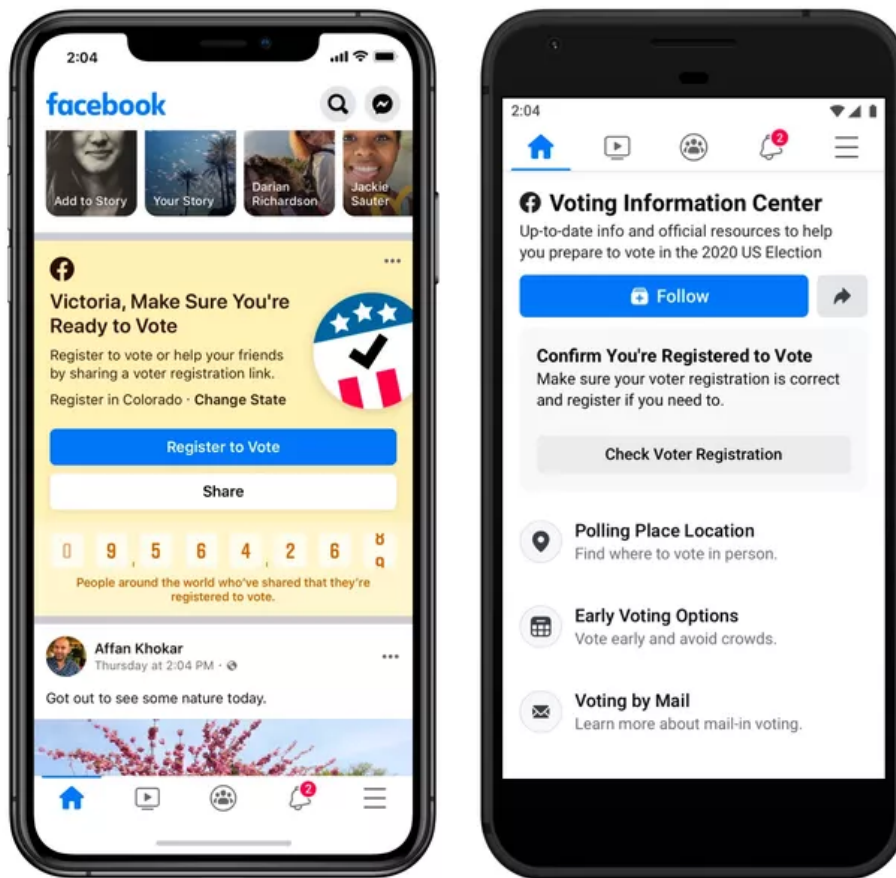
2:04

facebook

Add to Story

Your Story

Darian Richardson

Jackie Sauter

Victoria, Make Sure You're Ready to Vote

Register to vote or help your friends by sharing a voter registration link.

Register in Colorado · Change State

Register to Vote

Share

0 9 5 6 4 2 6 8

People around the world who've shared that they're registered to vote.

Affan Khokar
Thursday at 2:04 PM ·

Got out to see some nature today.

2

2:04

2

Voting Information Center

Up-to-date info and official resources to help you prepare to vote in the 2020 US Election

Follow

Confirm You're Registered to Vote
Make sure your voter registration is correct and register if you need to.

Check Voter Registration

Polling Place Location
Find where to vote in person.

Early Voting Options
Vote early and avoid crowds.

Voting by Mail
Learn more about mail-in voting.